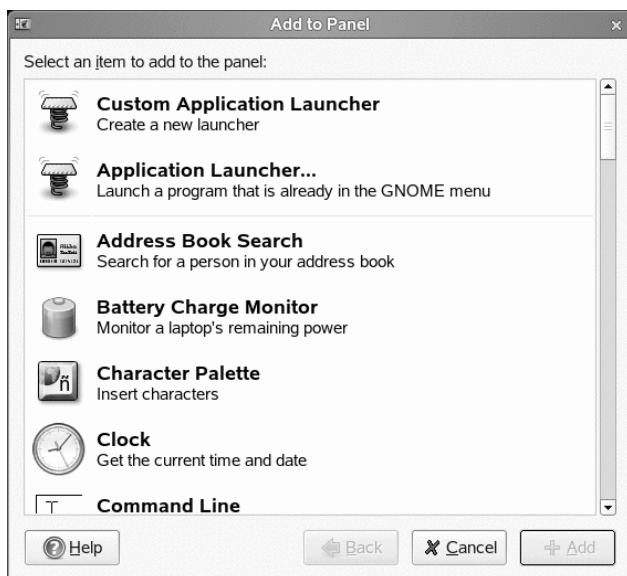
Add to Panel

Select an item to add to the panel:

**Custom Application Launcher**
Create a new launcher

**Application Launcher...**
Launch a program that is already in the GNOME menu

**Address Book Search**
Search for a person in your address book

**Battery Charge Monitor**
Monitor a laptop's remaining power

**Character Palette**
Insert characters

**Clock**
Get the current time and date

**Command Line**

Help

Back

Cancel

Add